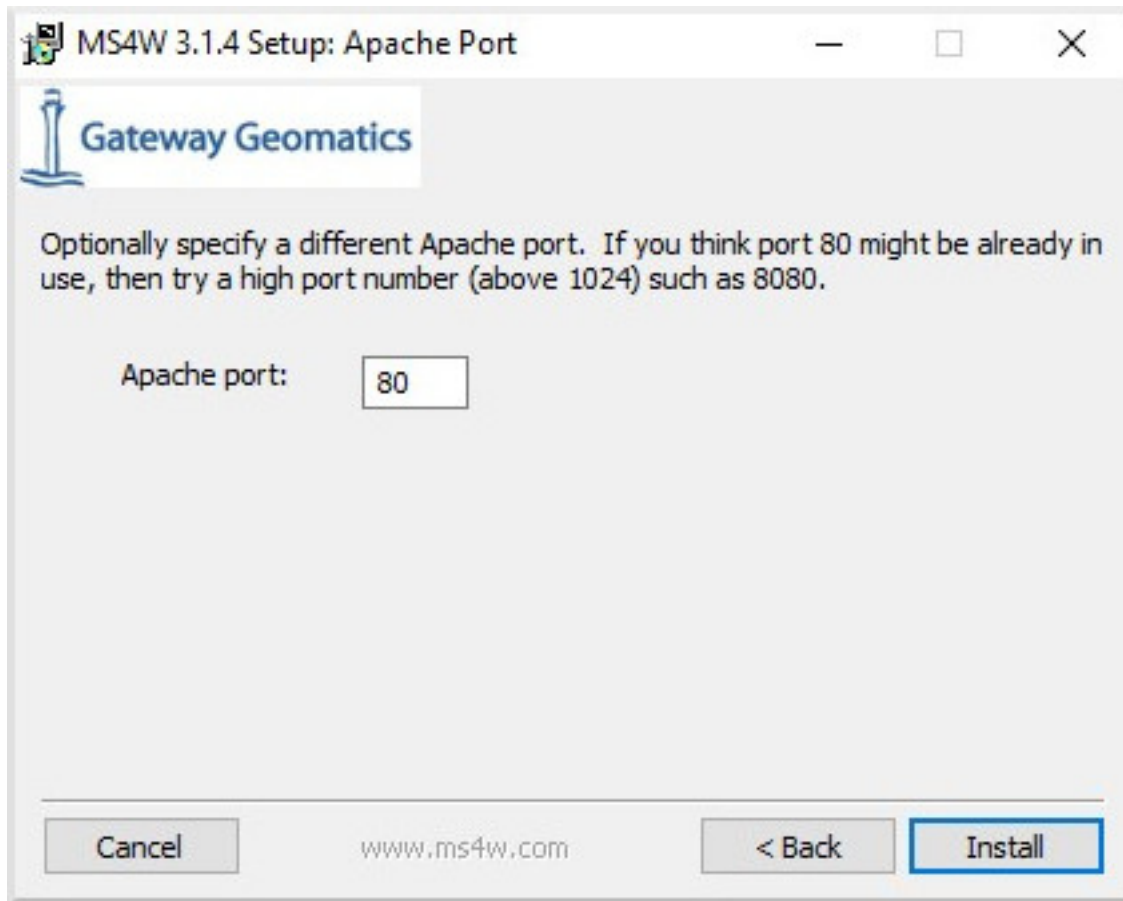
MS4W 3.1.4 Setup: Apache Port

Gateway Geomatics

Optionally specify a different Apache port. If you think port 80 might be already in use, then try a high port number (above 1024) such as 8080.

Apache port: 80

Cancel

www.ms4w.com

< Back

Install